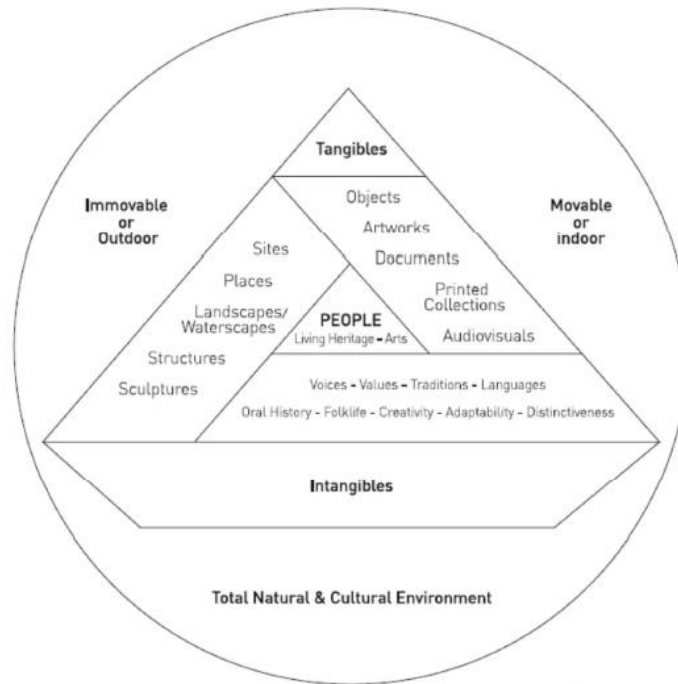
Tangibles

Immovable or Outdoor

Movable or indoor

Objects
Artworks
Documents
Printed Collections
Audiovisuals

Sites
Places
Landscapes/ Waterscapes
Structures
Sculptures

PEOPLE
Living Heritage - Arts

Voices - Values - Traditions - Languages
Oral History - Folklife - Creativity - Adaptability - Distinctiveness

Intangibles

Total Natural & Cultural Environment